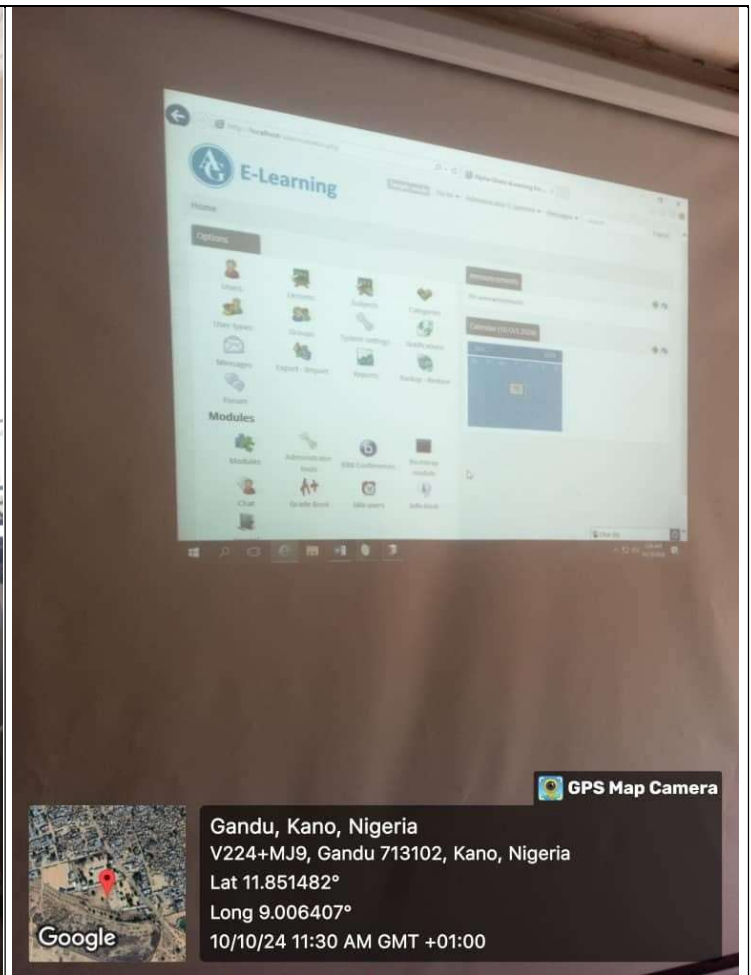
E-Learning

Home

Options

Users

Lessons

Subjects

Categories

User types

Groups

System settings

Notifications

Messages

Export - Import

Reports

Backup - Restore

Forum

Modules

Modules

Administrator tools

BBB Conference

Bootstrap module

Chat

Grade Book

Idle users

Info kiosk

Announcements

Calendar

GPS Map Camera

Google

Gandu, Kano, Nigeria
V224+MJ9, Gandu 713102, Kano, Nigeria
Lat 11.851482°
Long 9.006407°
10/10/24 11:30 AM GMT +01:00